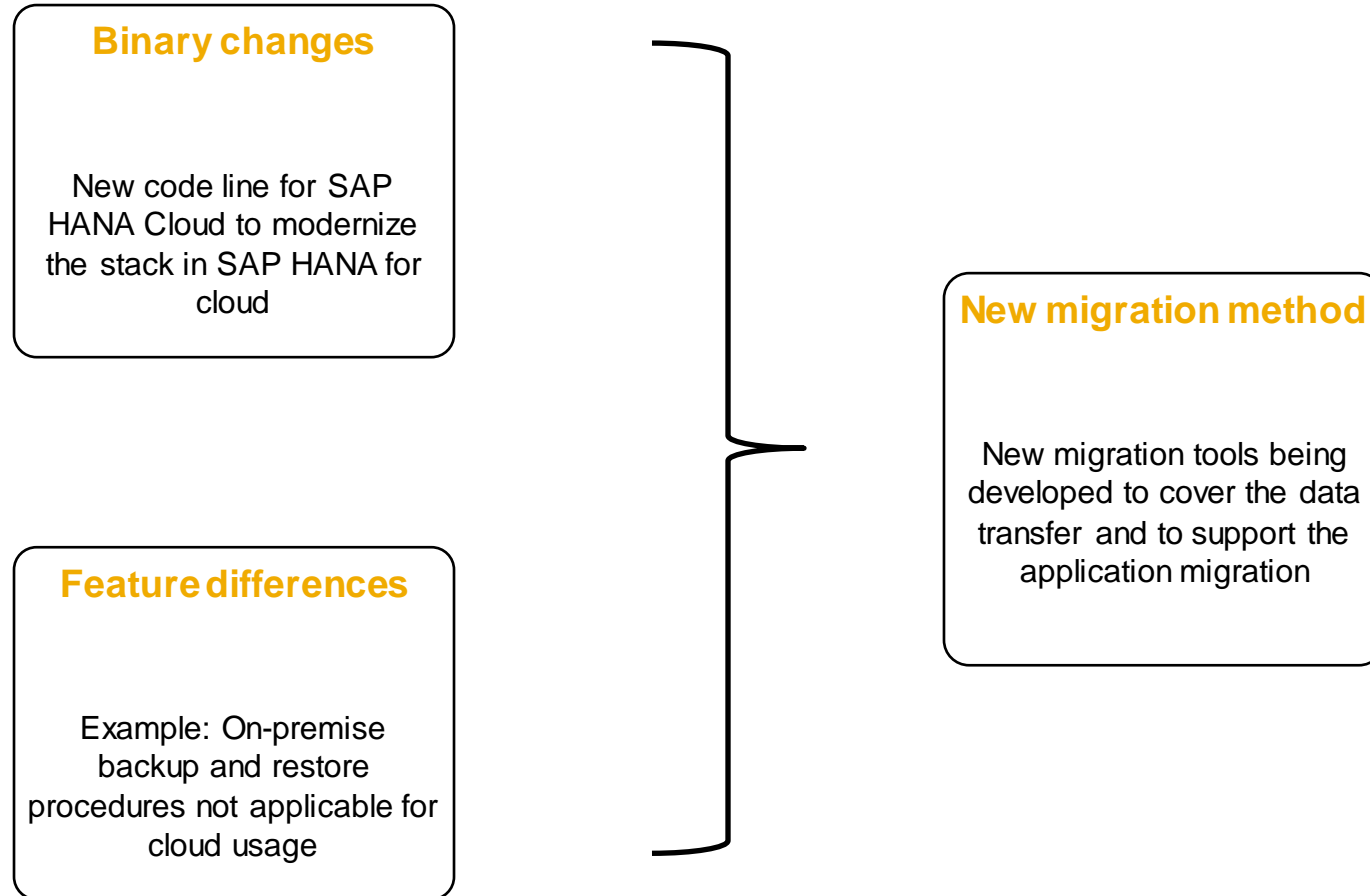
Binary changes

New code line for SAP HANA Cloud to modernize the stack in SAP HANA for cloud

Feature differences

Example: On-premise backup and restore procedures not applicable for cloud usage

New migration method

New migration tools being developed to cover the data transfer and to support the application migration